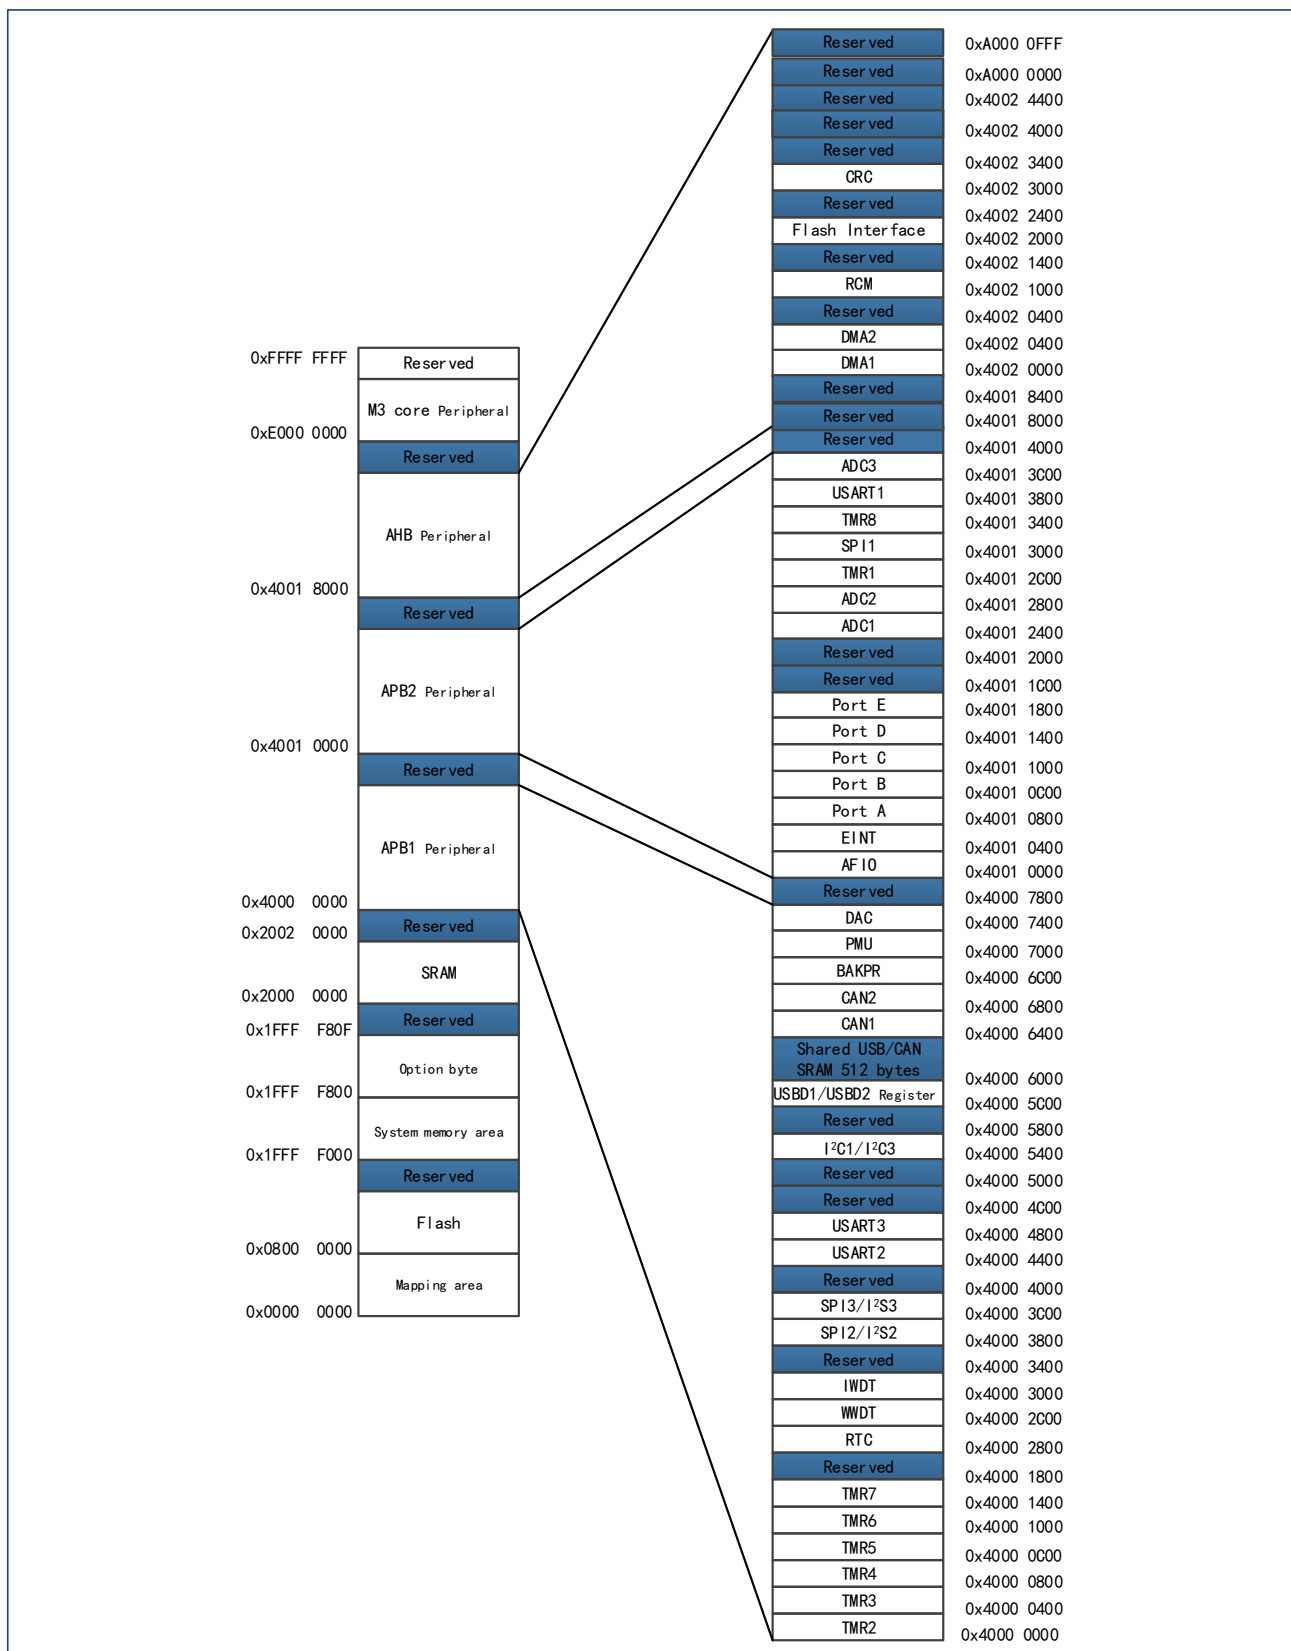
0xFFFF FFFF
Reserved
M3 core Peripheral
0xE000 0000
Reserved
AHB Peripheral
0x4001 8000
Reserved
APB2 Peripheral
0x4001 0000
Reserved
APB1 Peripheral
0x4000 0000
Reserved
0x2002 0000
SRAM
0x2000 0000
Reserved
0x1FFF F80F
Option byte
0x1FFF F800
System memory area
0x1FFF F000
Reserved
Flash
0x0800 0000
Mapping area
0x0000 0000

Reserved 0xA000 0FFF
Reserved 0xA000 0000
Reserved 0x4002 4400
Reserved 0x4002 4000
Reserved 0x4002 3400
CRC 0x4002 3000
Reserved 0x4002 2400
Flash Interface 0x4002 2000
Reserved 0x4002 1400
RCM 0x4002 1000
Reserved 0x4002 0400
DMA2 0x4002 0400
DMA1 0x4002 0000
Reserved 0x4001 8400
Reserved 0x4001 8000
Reserved 0x4001 4000
ADC3 0x4001 3C00
USART1 0x4001 3800
TMR8 0x4001 3400
SPI1 0x4001 3000
TMR1 0x4001 2C00
ADC2 0x4001 2800
ADC1 0x4001 2400
Reserved 0x4001 2000
Reserved 0x4001 1C00
Port E 0x4001 1800
Port D 0x4001 1400
Port C 0x4001 1000
Port B 0x4001 0C00
Port A 0x4001 0800
EINT 0x4001 0400
AFIO 0x4001 0000
Reserved 0x4000 7800
DAC 0x4000 7400
PMU 0x4000 7000
BAKPR 0x4000 6C00
CAN2 0x4000 6800
CAN1 0x4000 6400
Shared USB/CAN SRAM 512 bytes 0x4000 6000
USBD1/USBD2 Register 0x4000 5C00
Reserved 0x4000 5800
I$^2$C1/I$^2$C3 0x4000 5400
Reserved 0x4000 5000
Reserved 0x4000 4C00
USART3 0x4000 4800
USART2 0x4000 4400
Reserved 0x4000 4000
SPI3/I$^2$S3 0x4000 3C00
SPI2/I$^2$S2 0x4000 3800
Reserved 0x4000 3400
IWDT 0x4000 3000
WWDT 0x4000 2C00
RTC 0x4000 2800
Reserved 0x4000 1800
TMR7 0x4000 1400
TMR6 0x4000 1000
TMR5 0x4000 0C00
TMR4 0x4000 0800
TMR3 0x4000 0400
TMR2 0x4000 0000